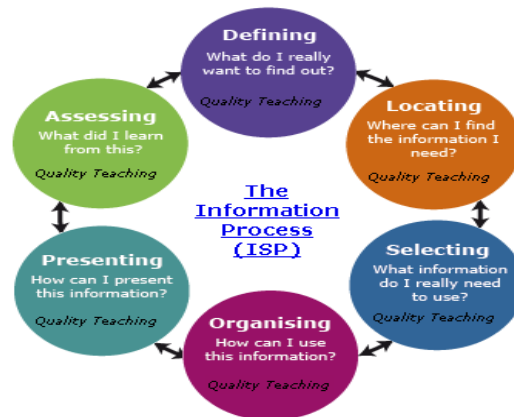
Defining
What do I really want to find out?
Quality Teaching

Locating
Where can I find the information I need?
Quality Teaching

Selecting
What information do I really need to use?
Quality Teaching

Organising
How can I use this information?
Quality Teaching

Presenting
How can I present this information?
Quality Teaching

Assessing
What did I learn from this?
Quality Teaching

The Information Process (ISP)